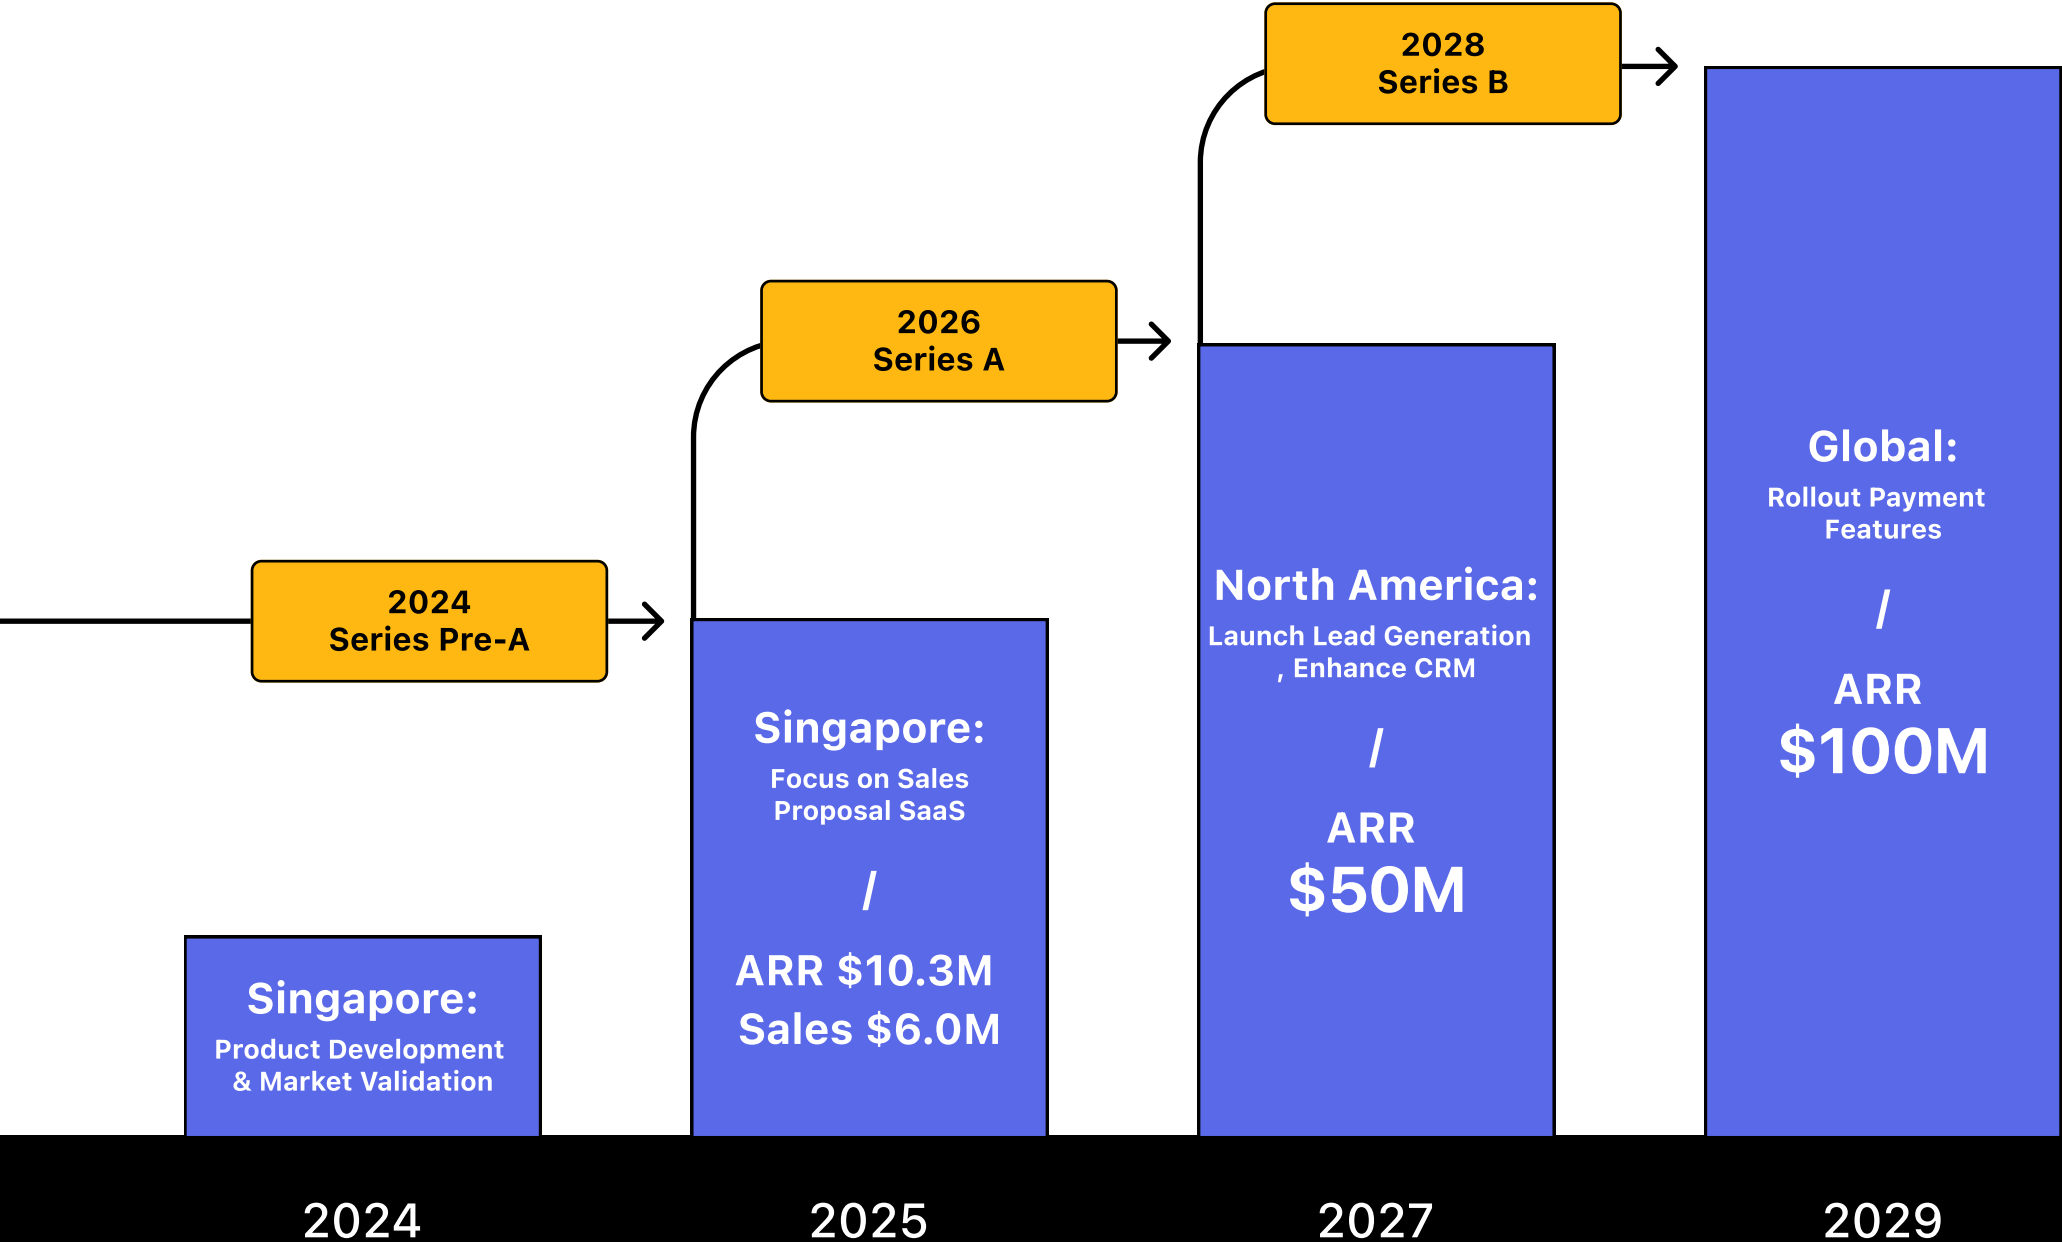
2028
Series B

2026
Series A

2024
Series Pre-A

Global:
Rollout Payment Features
/
ARR
$100M

North America:
Launch Lead Generation , Enhance CRM
/
ARR
$50M

Singapore:
Focus on Sales Proposal SaaS
/
ARR $10.3M
Sales $6.0M

Singapore:
Product Development & Market Validation

2024

2025

2027

2029